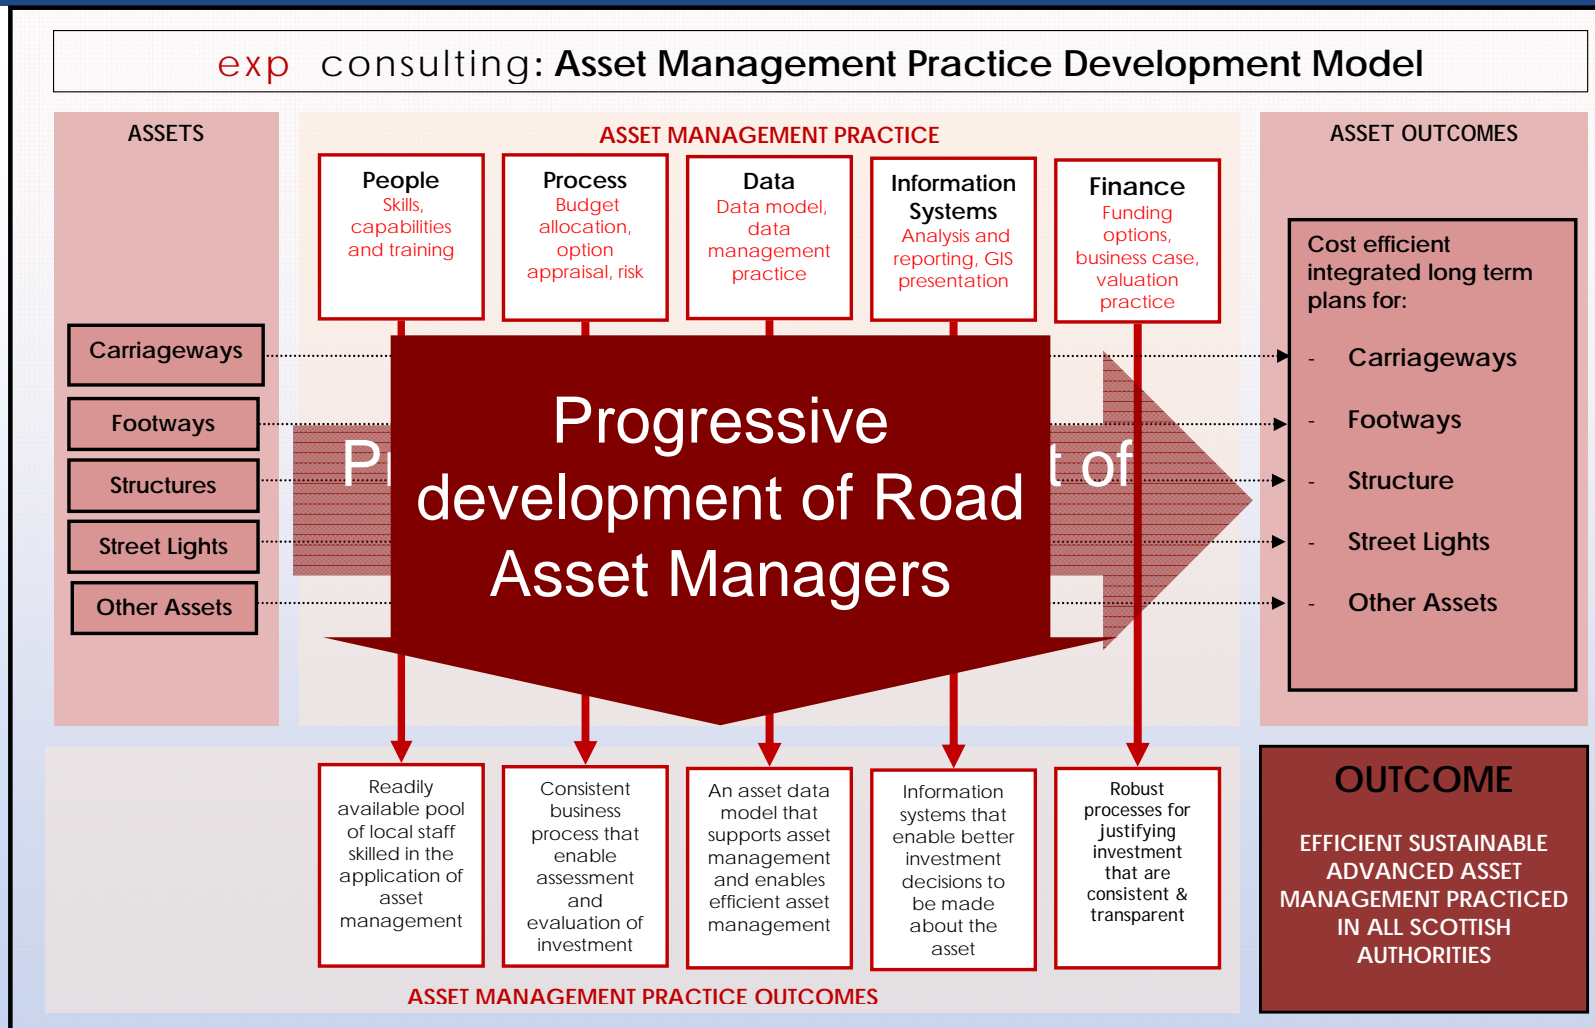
exp consulting: Asset Management Practice Development Model

ASSETS

ASSET MANAGEMENT PRACTICE

ASSET OUTCOMES

People
Skills, capabilities and training

Process
Budget allocation, option appraisal, risk

Data
Data model, data management practice

Information Systems
Analysis and reporting, GIS presentation

Finance
Funding options, business case, valuation practice

Carriageways

Footways

Structures

Street Lights

Other Assets

Pr

t of

Progressive development of Road Asset Managers

Cost efficient integrated long term plans for:

- Carriageways

- Footways

- Structure

- Street Lights

- Other Assets

Readily available pool of local staff skilled in the application of asset management

Consistent business process that enable assessment and evaluation of investment

An asset data model that supports asset management and enables efficient asset management

Information systems that enable better investment decisions to be made about the asset

Robust processes for justifying investment that are consistent & transparent

OUTCOME

EFFICIENT SUSTAINABLE ADVANCED ASSET MANAGEMENT PRACTICED IN ALL SCOTTISH AUTHORITIES

ASSET MANAGEMENT PRACTICE OUTCOMES